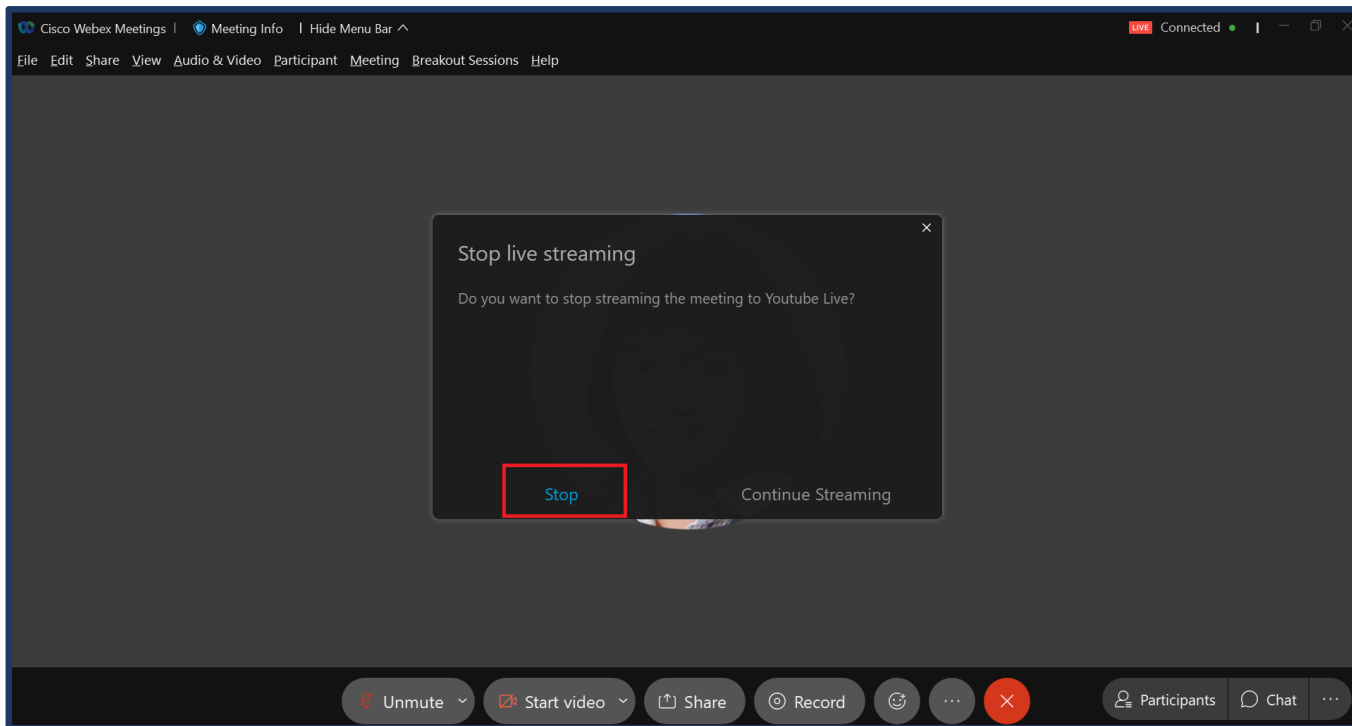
Cisco Webex Meetings | Meeting Info | Hide Menu Bar

LIVE Connected

File Edit Share View Audio & Video Participant Meeting Breakout Sessions Help

Stop live streaming

Do you want to stop streaming the meeting to Youtube Live?

Stop

Continue Streaming

Unmute

Start video

Share

Record

Participants

Chat